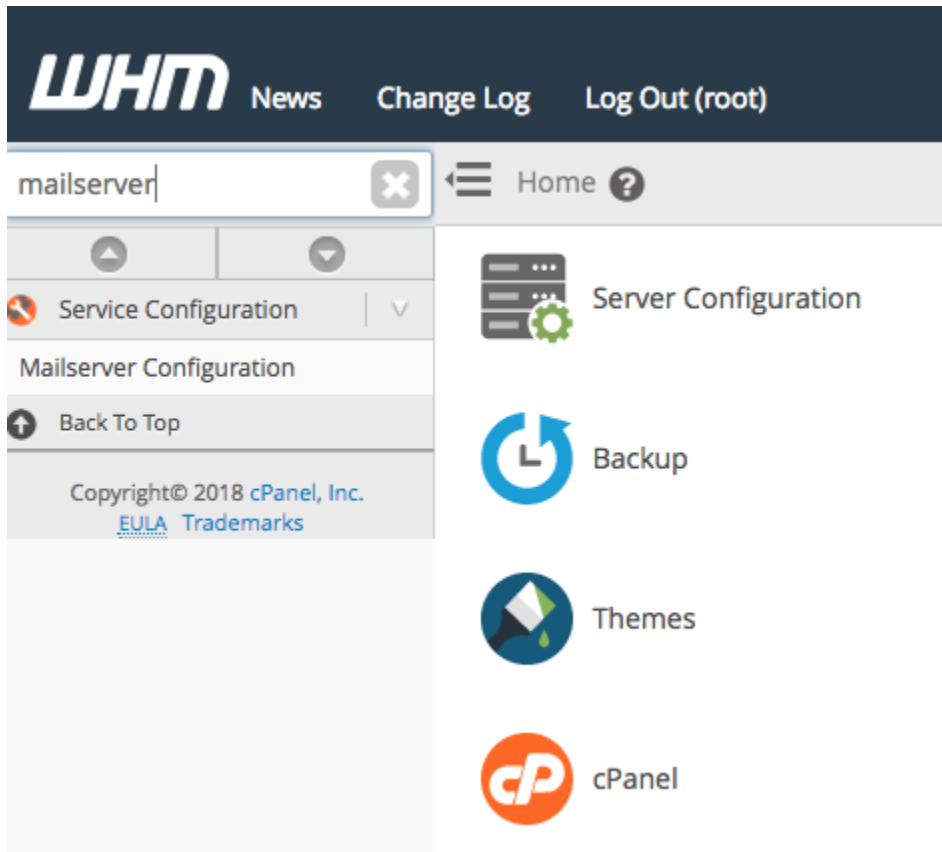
WHM News Change Log Log Out (root)

mailserver

Home

Service Configuration

Mailserver Configuration

Back To Top

Copyright© 2018 cPanel, Inc.
EULA Trademarks

Server Configuration

Backup

Themes

cP

cPanel